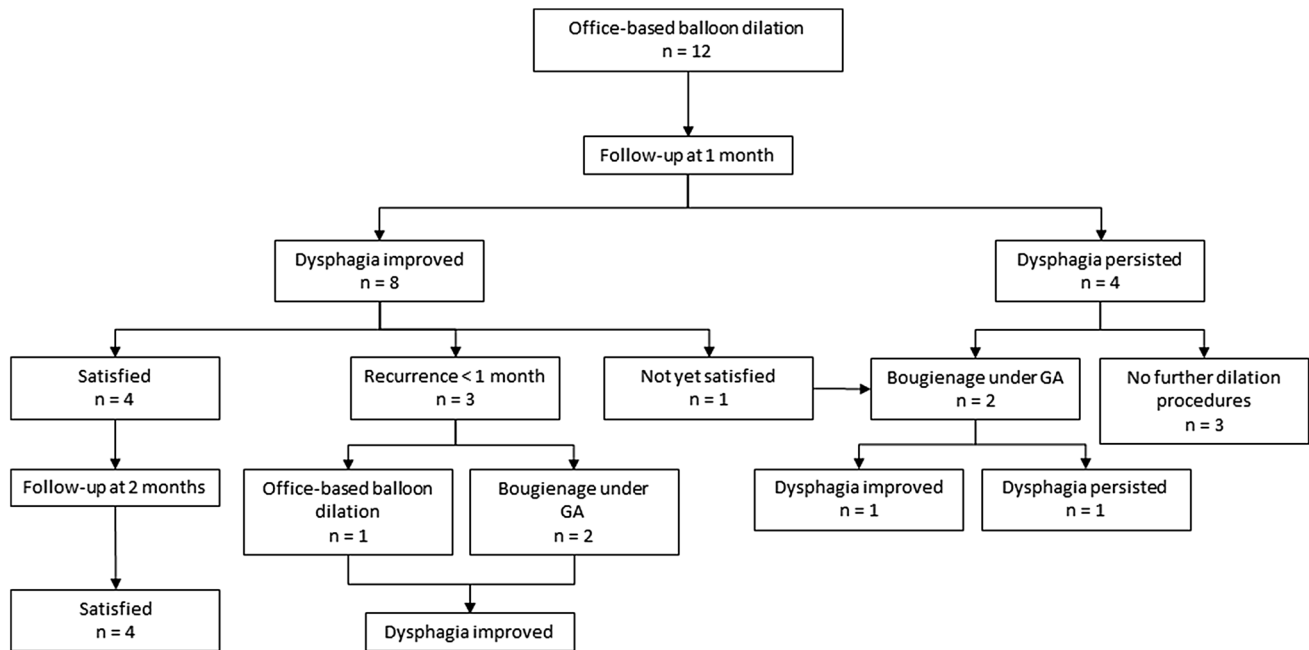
Office-based balloon dilation
n = 12

Follow-up at 1 month

Dysphagia improved
n = 8

Dysphagia persisted
n = 4

Satisfied
n = 4

Recurrence < 1 month
n = 3

Not yet satisfied
n = 1

Bougienage under GA
n = 2

No further dilation procedures
n = 3

Follow-up at 2 months

Office-based balloon dilation
n = 1

Bougienage under GA
n = 2

Dysphagia improved
n = 1

Dysphagia persisted
n = 1

Satisfied
n = 4

Dysphagia improved